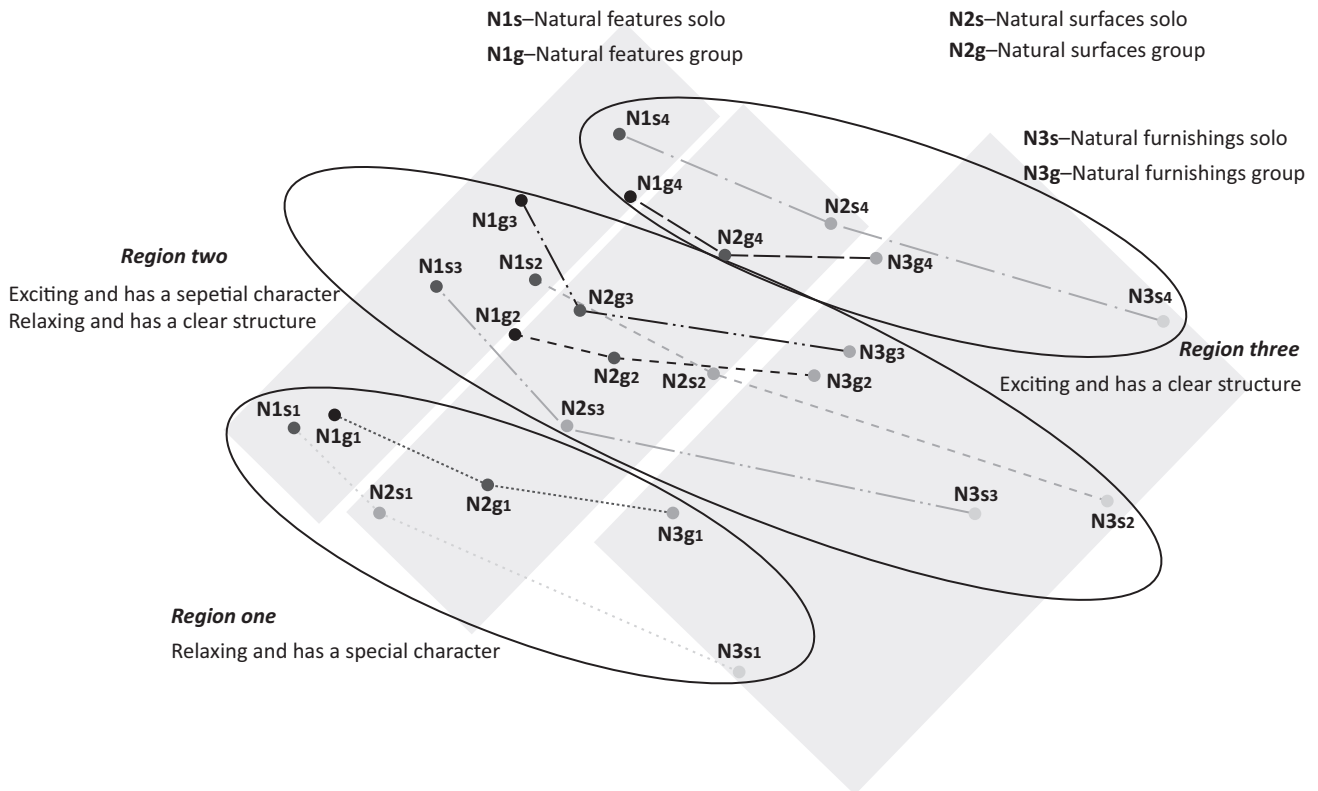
N1s–Natural features solo
N1g–Natural features group

N2s–Natural surfaces solo
N2g–Natural surfaces group

N3s–Natural furnishings solo
N3g–Natural furnishings group

N1s4
N1g4
N2s4
N2g4
N3g4
N3s4
N1g3
N1s3
N1s2
N2g3
N1g2
N3g3
N2g2
N2s2
N3g2

Region two
Exciting and has a sepetial character
Relaxing and has a clear structure

Region three
Exciting and has a clear structure

N1s1
N1g1
N2s3
N2s1
N2g1
N3g1
N3s3
N3s2

Region one
Relaxing and has a special character

N3s1